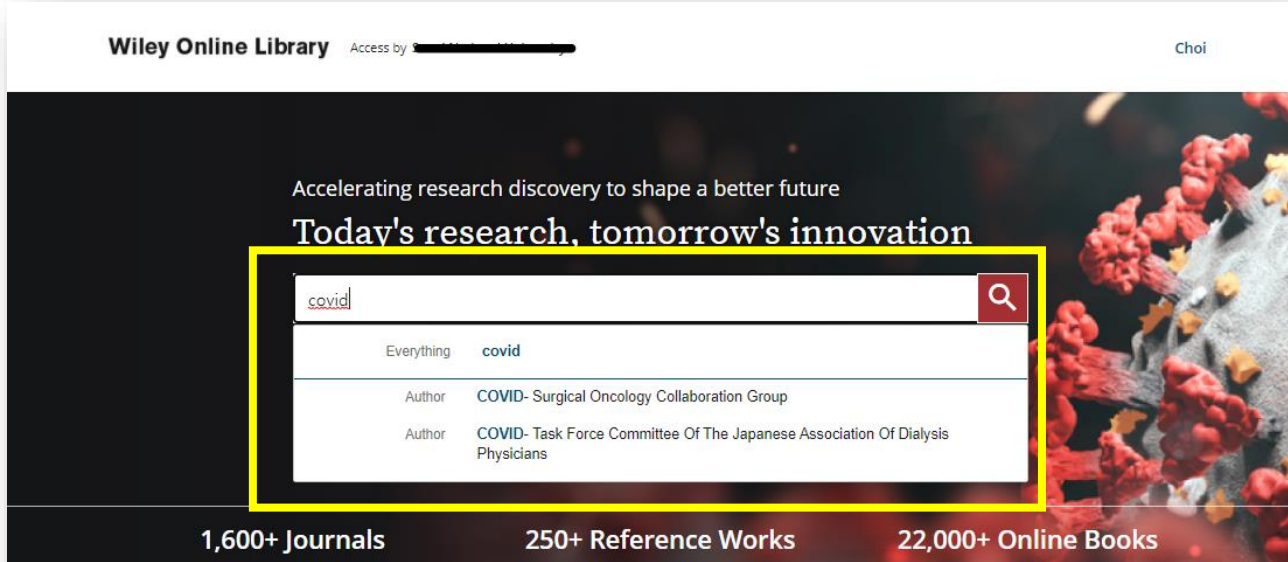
Wiley Online Library Access by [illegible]

Choi

Accelerating research discovery to shape a better future

Today's research, tomorrow's innovation

covid

Everything covid

Author COVID- Surgical Oncology Collaboration Group

Author COVID- Task Force Committee Of The Japanese Association Of Dialysis Physicians

1,600+ Journals 250+ Reference Works 22,000+ Online Books